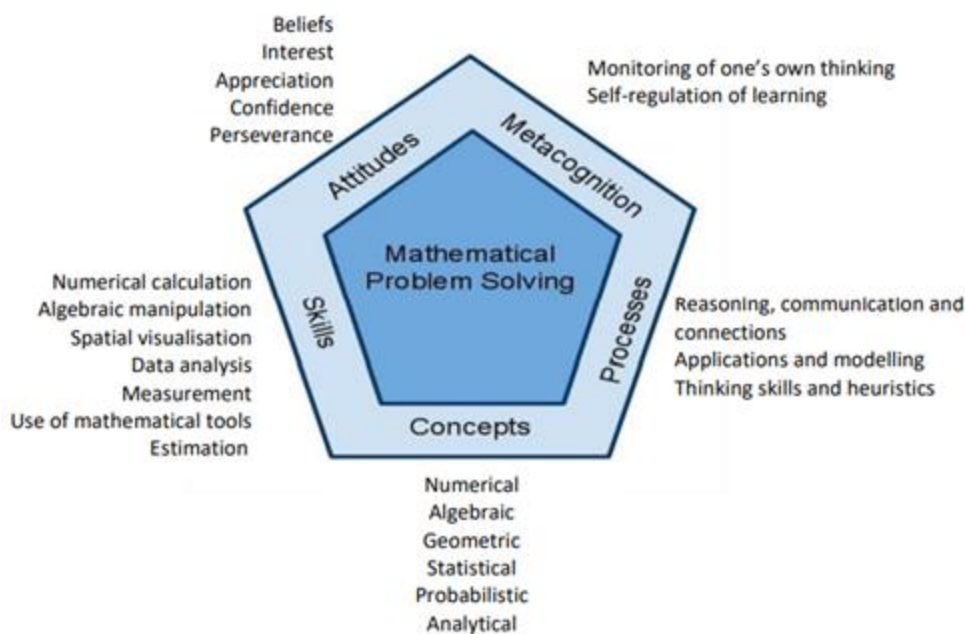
Beliefs
Interest
Appreciation
Confidence
Perseverance

Monitoring of one's own thinking
Self-regulation of learning

Attitudes

Metacognition

Mathematical Problem Solving

Numerical calculation
Algebraic manipulation
Spatial visualisation
Data analysis
Measurement
Use of mathematical tools
Estimation

Skills

Processes

Reasoning, communication and connections
Applications and modelling
Thinking skills and heuristics

Concepts

Numerical
Algebraic
Geometric
Statistical
Probabilistic
Analytical